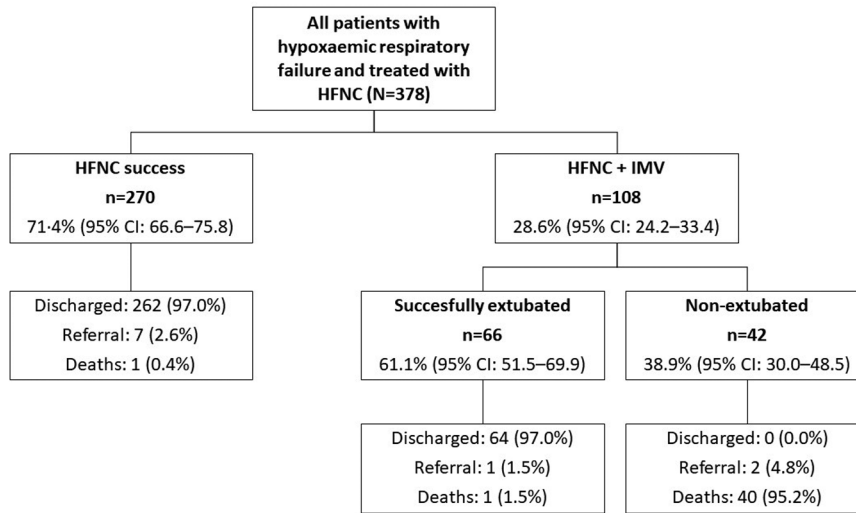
All patients with hypoxaemic respiratory failure and treated with HFNC (N=378)

HFNC success
n=270
71·4% (95% CI: 66.6–75.8)

HFNC + IMV
n=108
28.6% (95% CI: 24.2–33.4)

Discharged: 262 (97.0%)
Referral: 7 (2.6%)
Deaths: 1 (0.4%)

Succesfully extubated
n=66
61.1% (95% CI: 51.5–69.9)

Non-extubated
n=42
38.9% (95% CI: 30.0–48.5)

Discharged: 64 (97.0%)
Referral: 1 (1.5%)
Deaths: 1 (1.5%)

Discharged: 0 (0.0%)
Referral: 2 (4.8%)
Deaths: 40 (95.2%)